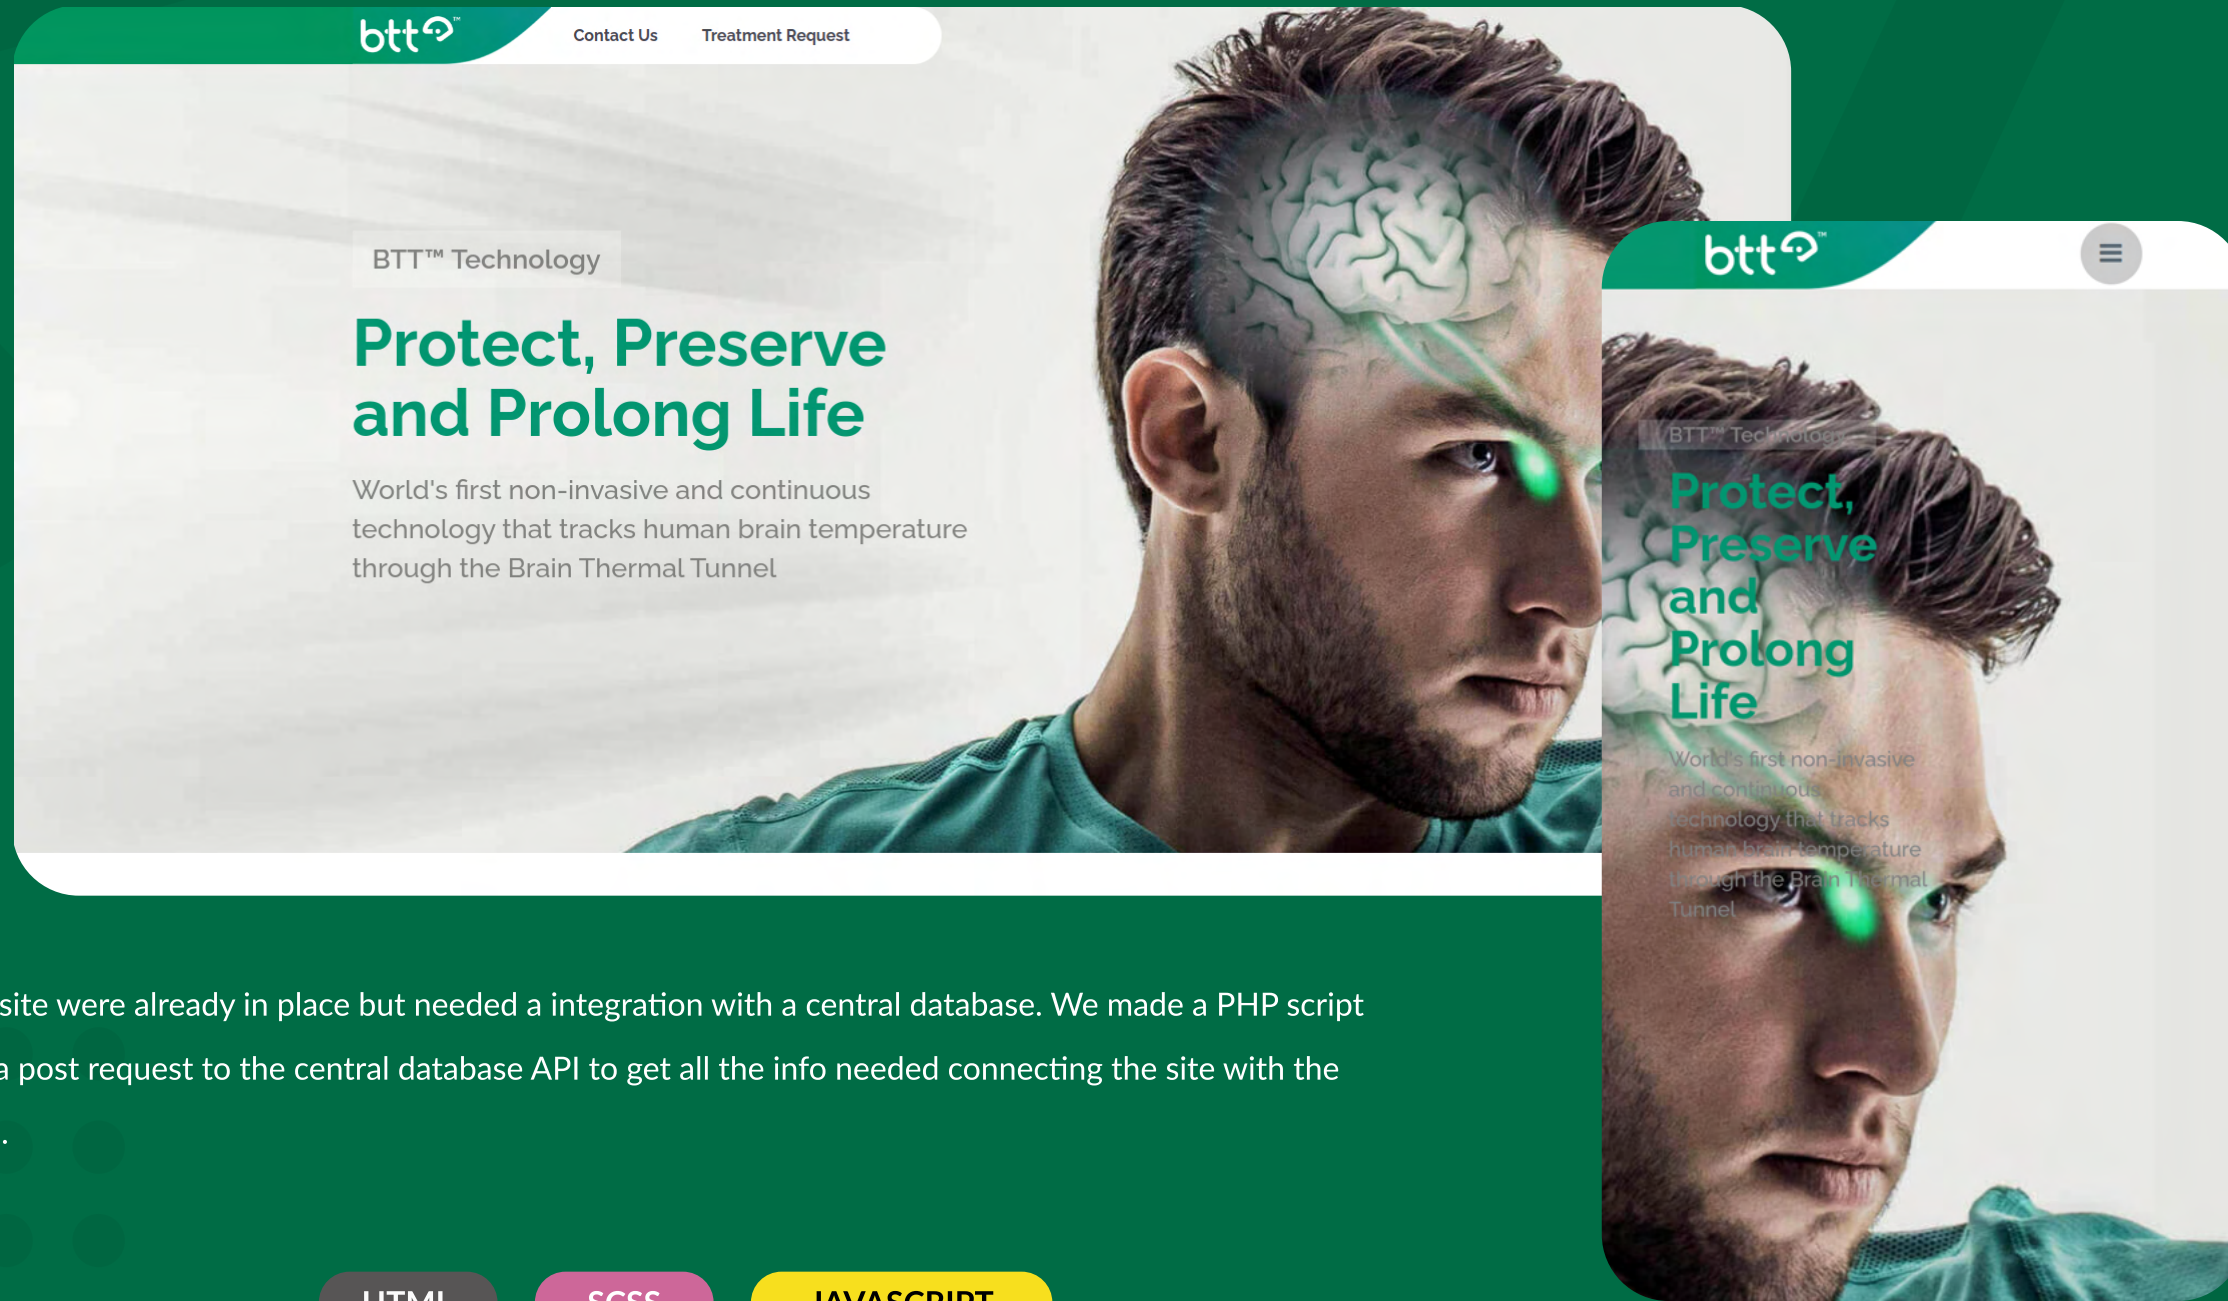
btt™

Contact Us

Treatment Request

BTT™ Technology

Protect, Preserve and Prolong Life

World's first non-invasive and continuous technology that tracks human brain temperature through the Brain Thermal Tunnel

btt™

BTT™ Technology

Protect, Preserve and Prolong Life

World's first non-invasive and continuous technology that tracks human brain temperature through the Brain Thermal Tunnel

site were already in place but needed a integration with a central database. We made a PHP script

a post request to the central database API to get all the info needed connecting the site with the

.

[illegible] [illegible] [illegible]